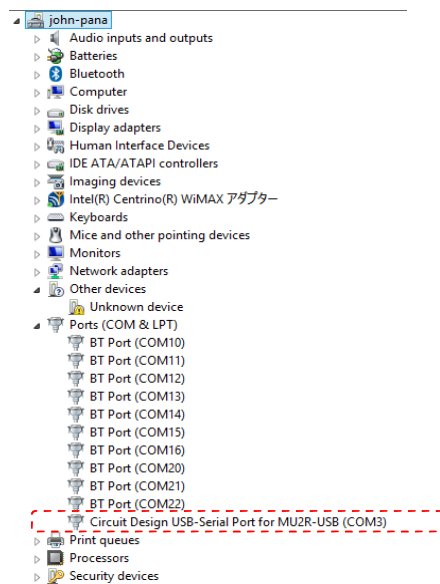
john-pana
Audio inputs and outputs
Batteries
Bluetooth
Computer
Disk drives
Display adapters
Human Interface Devices
IDE ATA/ATAPI controllers
Imaging devices
Intel(R) Centrino(R) WiMAX アダプター
Keyboards
Mice and other pointing devices
Monitors
Network adapters
Other devices
Unknown device
Ports (COM & LPT)
BT Port (COM10)
BT Port (COM11)
BT Port (COM12)
BT Port (COM13)
BT Port (COM14)
BT Port (COM15)
BT Port (COM16)
BT Port (COM20)
BT Port (COM21)
BT Port (COM22)
Circuit Design USB-Serial Port for MU2R-USB (COM3)
Print queues
Processors
Security devices